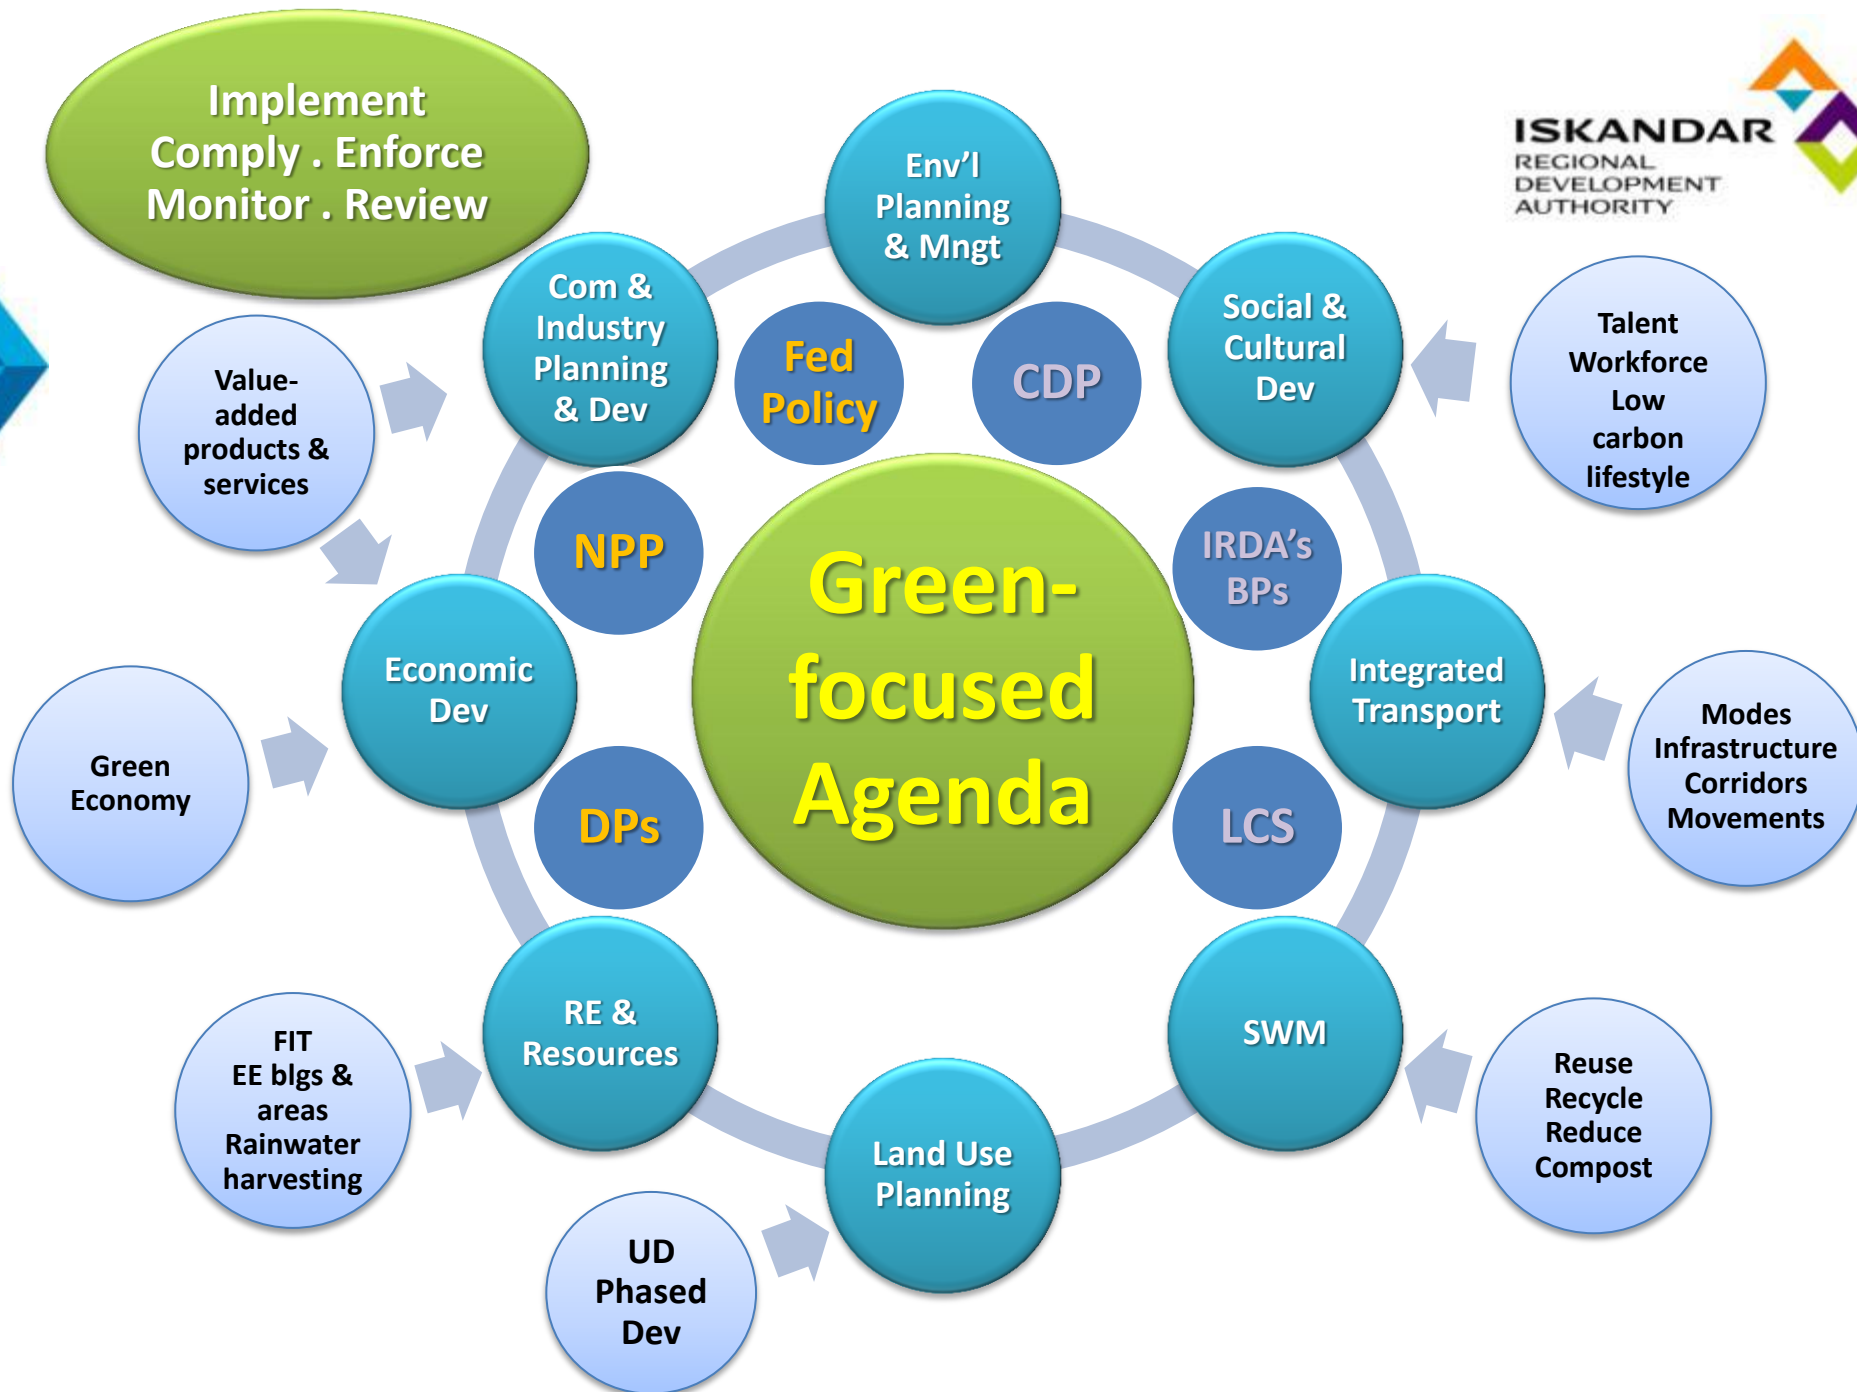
Implement
Comply . Enforce
Monitor . Review

ISKANDAR
REGIONAL DEVELOPMENT AUTHORITY

Env'l Planning & Mngt

Com & Industry Planning & Dev

Social & Cultural Dev

Fed Policy

CDP

Value-added products & services

Talent
Workforce
Low carbon lifestyle

NPP

IRDA's BPs

Green-focused Agenda

Economic Dev

Integrated Transport

Green Economy

Modes
Infrastructure
Corridors
Movements

DPs

LCS

RE & Resources

SWM

FIT
EE blgs & areas
Rainwater harvesting

Reuse
Recycle
Reduce
Compost

Land Use Planning

UD Phased Dev